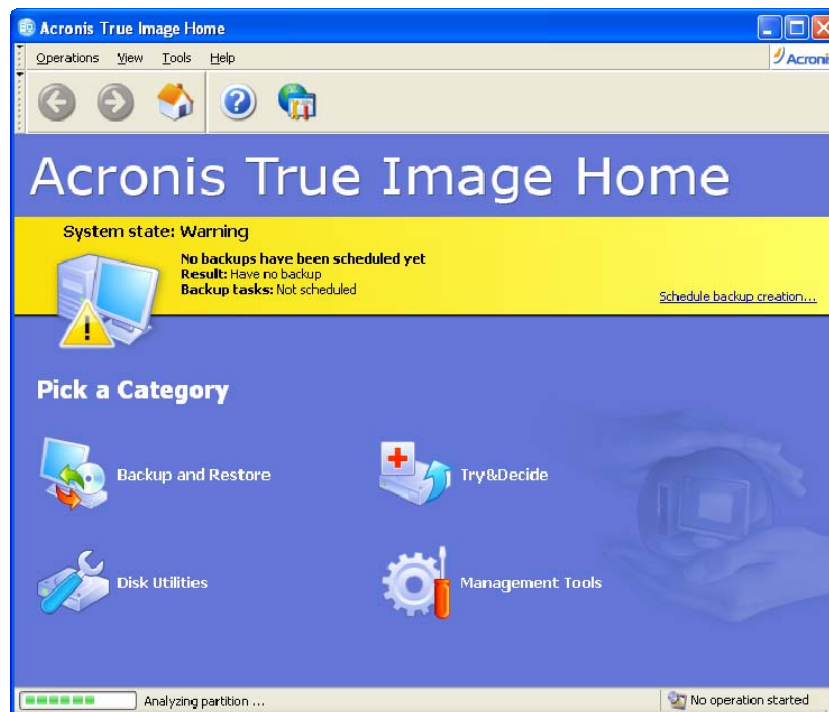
Acronis True Image Home

Operations View Tools Help

Acroni

Acronis True Image Home

System state: Warning

No backups have been scheduled yet
Result: Have no backup
Backup tasks: Not scheduled

Schedule backup creation...

Pick a Category

Backup and Restore

Try&Decide

Disk Utilities

Management Tools

Analyzing partition ...

No operation started